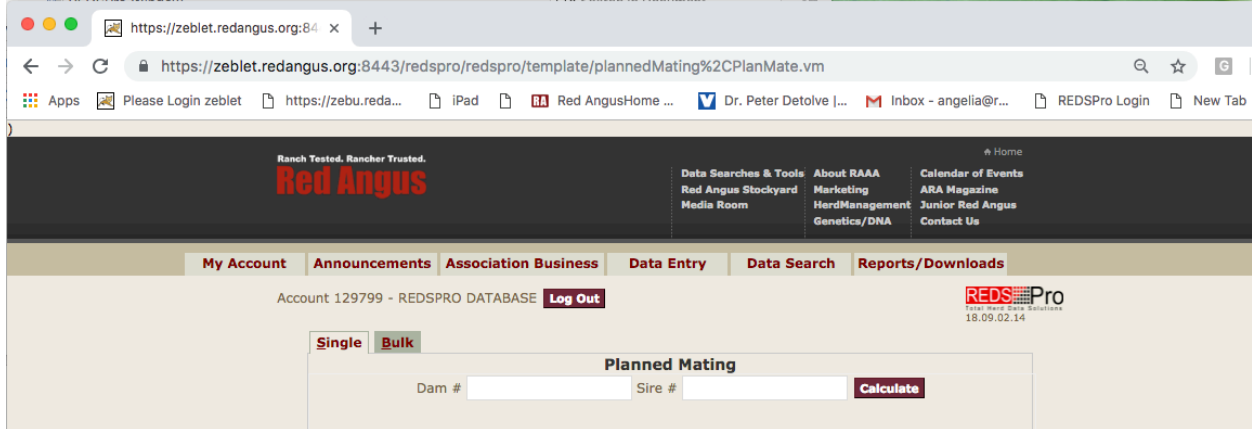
https://zeblet.redangus.org:84 ×

https://zeblet.redangus.org:8443/redspro/redspro/template/plannedMating%2CPlanMate.vm

Apps Please Login zeblet https://zebu.reda... iPad Red AngusHome ... Dr. Peter Detolve |... Inbox - angelia@r... REDSPro Login New Tab

Ranch Tested. Rancher Trusted.
Red Angus

Home

Data Searches & Tools
Red Angus Stockyard
Media Room

About RAAA
Marketing
HerdManagement
Genetics/DNA

Calendar of Events
ARA Magazine
Junior Red Angus
Contact Us

My Account | Announcements | Association Business | Data Entry | Data Search | Reports/Downloads

Account 129799 - REDSPRO DATABASE Log Out

REDS Pro
Total Herd Data Solutions
18.09.02.14

Single Bulk

Planned Mating

Dam # Sire # Calculate